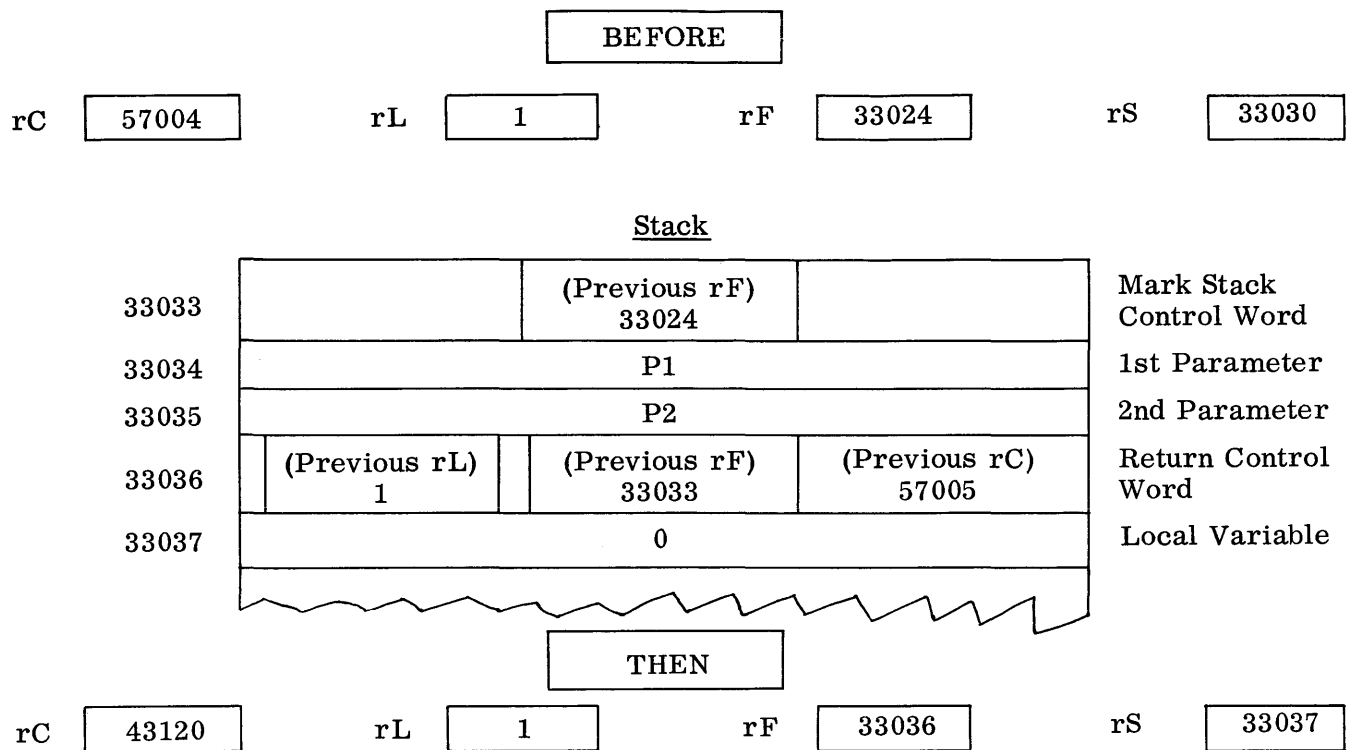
BEFORE

rC 57004 rL 1 rF 33024 rS 33030

Stack

| | | | |
|---|---|---|---|
| 33033 | (Previous rF) 33024 | | Mark Stack Control Word |
| 33034 | P1 | | 1st Parameter |
| 33035 | P2 | | 2nd Parameter |
| 33036 | (Previous rL) 1 | (Previous rF) 33033 | (Previous rC) 57005 | Return Control Word |
| 33037 | 0 | | Local Variable |

THEN

rC 43120 rL 1 rF 33036 rS 33037